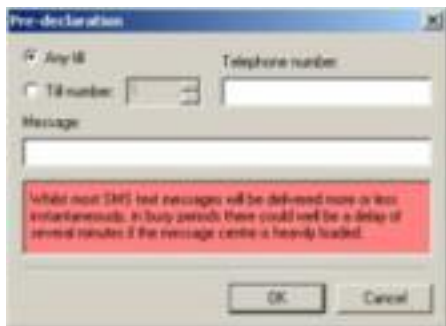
Pre-declaration

Any till

Till number:

Telephone number

Message

Whilst most SMS text messages will be delivered more or less instantaneously, in busy periods there could well be a delay of several minutes if the message centre is heavily loaded.

OK

Cancel